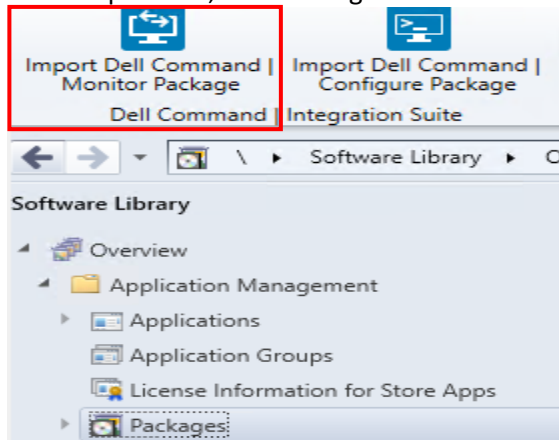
Import Dell Command | Monitor Package

Import Dell Command | Configure Package

Dell Command | Integration Suite

\ ▸ Software Library ▸ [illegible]

Software Library

Overview

Application Management

Applications

Application Groups

License Information for Store Apps

Packages